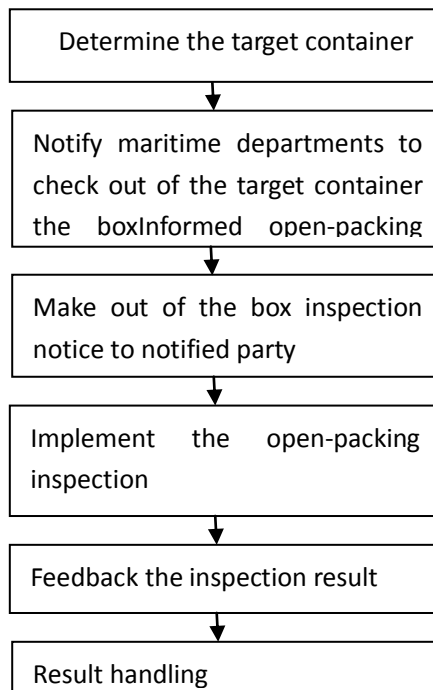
Determine the target container

Notify maritime departments to check out of the target container the boxInformed open-packing

Make out of the box inspection notice to notified party

Implement the open-packing inspection

Feedback the inspection result

Result handling